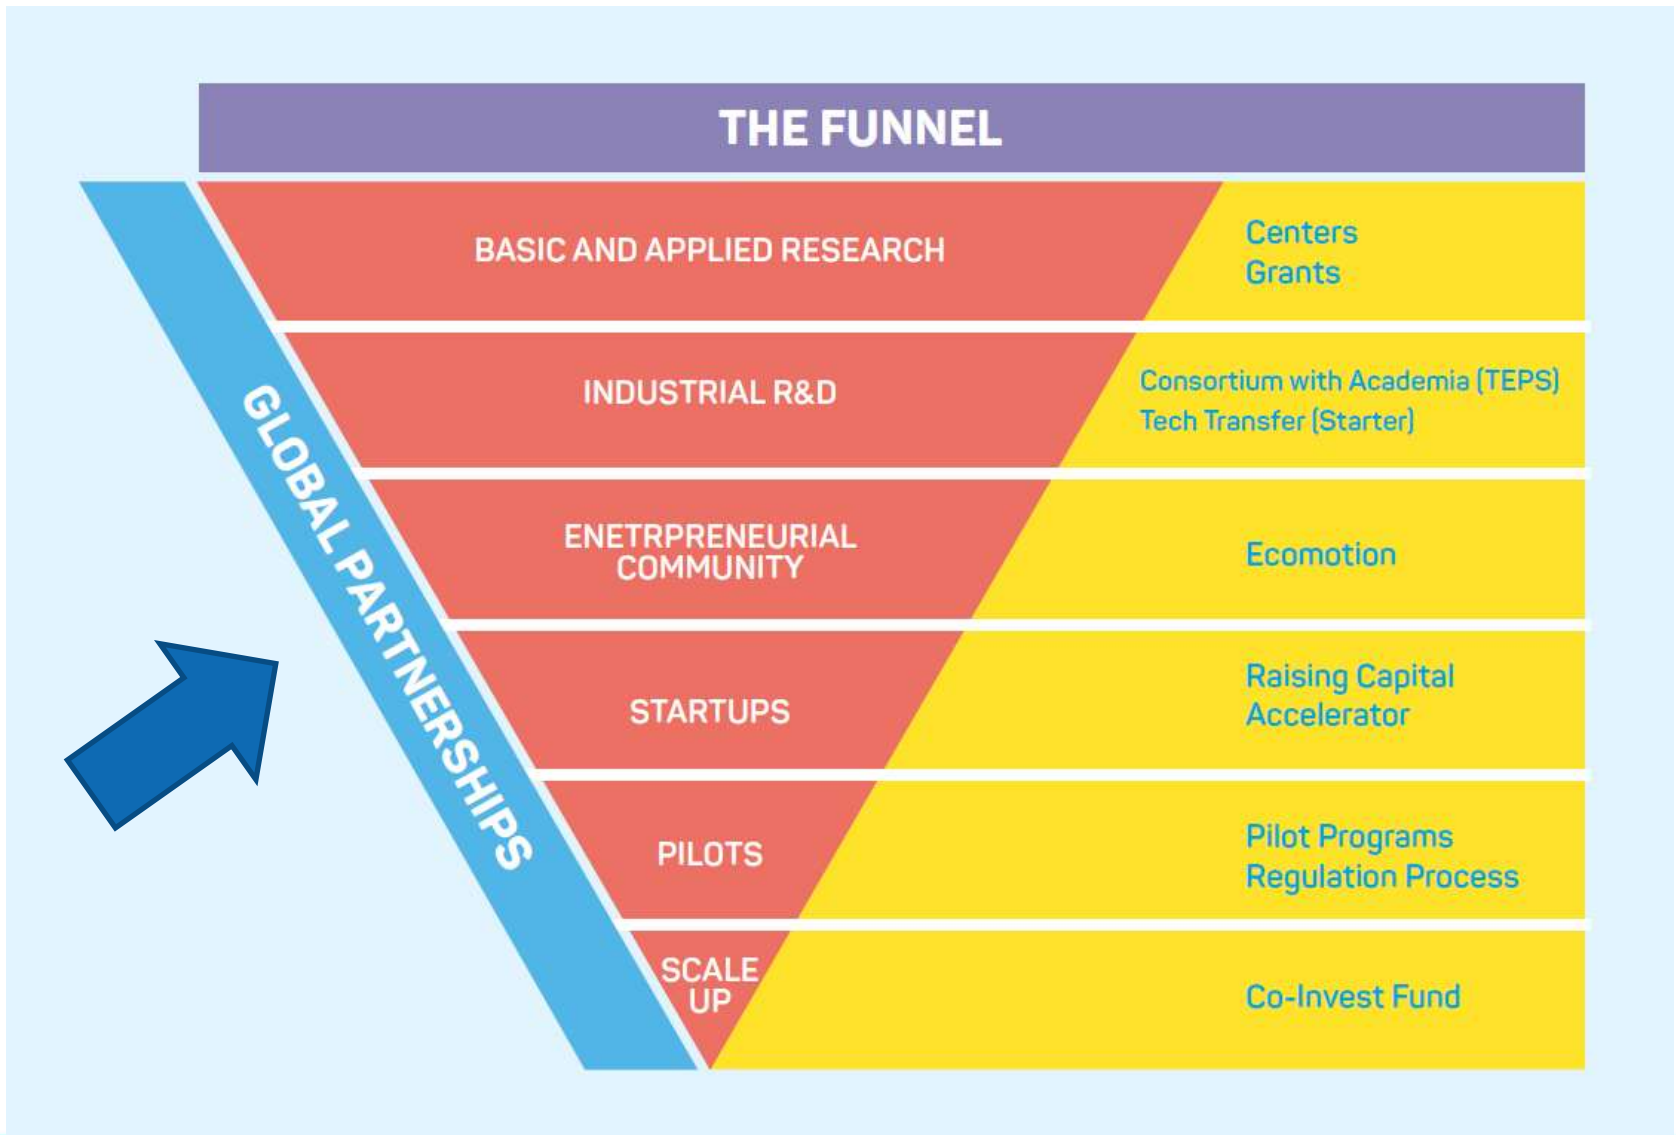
THE FUNNEL

GLOBAL PARTNERSHIPS

BASIC AND APPLIED RESEARCH

Centers
Grants

INDUSTRIAL R&D

Consortium with Academia (TEPS)
Tech Transfer (Starter)

ENETRPRENEURIAL COMMUNITY

Ecomotion

STARTUPS

Raising Capital
Accelerator

PILOTS

Pilot Programs
Regulation Process

SCALE UP

Co-Invest Fund